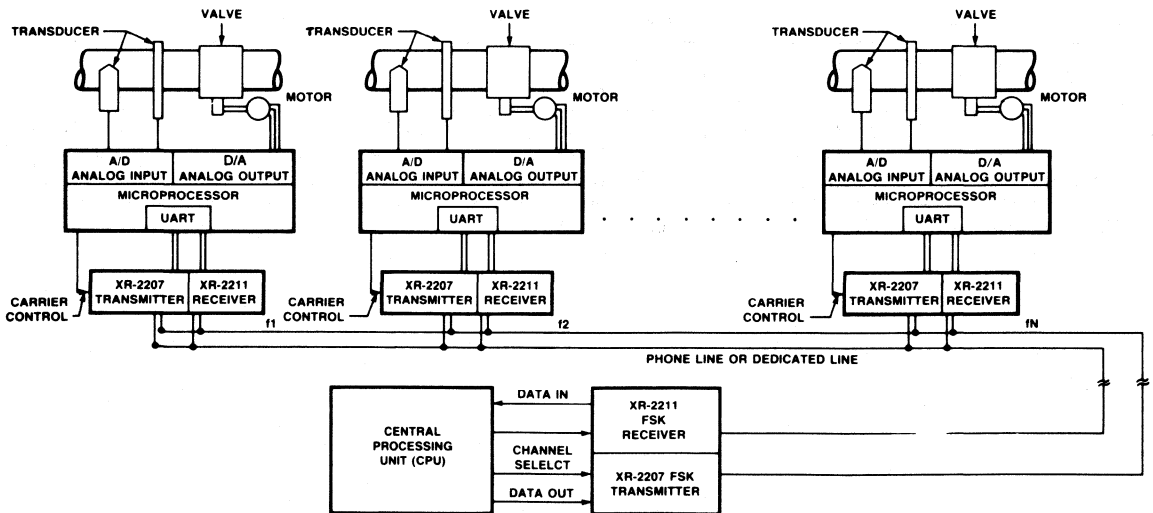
TRANSDUCER
VALVE
MOTOR
A/D ANALOG INPUT
D/A ANALOG OUTPUT
MICROPROCESSOR
UART
CARRIER CONTROL
XR-2207 TRANSMITTER
XR-2211 RECEIVER
f1

TRANSDUCER
VALVE
MOTOR
A/D ANALOG INPUT
D/A ANALOG OUTPUT
MICROPROCESSOR
UART
CARRIER CONTROL
XR-2207 TRANSMITTER
XR-2211 RECEIVER
f2

TRANSDUCER
VALVE
MOTOR
A/D ANALOG INPUT
D/A ANALOG OUTPUT
MICROPROCESSOR
UART
CARRIER CONTROL
XR-2207 TRANSMITTER
XR-2211 RECEIVER
fN

PHONE LINE OR DEDICATED LINE

CENTRAL PROCESSING UNIT (CPU)
DATA IN
CHANNEL SELELCT
DATA OUT
XR-2211 FSK RECEIVER
XR-2207 FSK TRANSMITTER